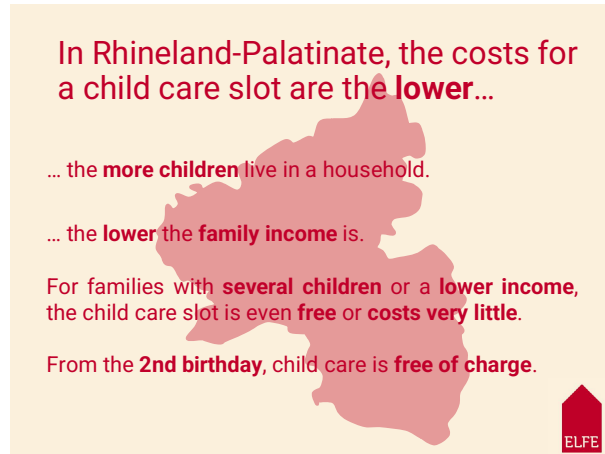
In Rhineland-Palatinate, the costs for a child care slot are the **lower**…

… the **more children** live in a household.

… the **lower** the **family income** is.

For families with **several children** or a **lower income**, the child care slot is even **free** or **costs very little**.

From the **2nd birthday**, child care is **free of charge**.

ELFE